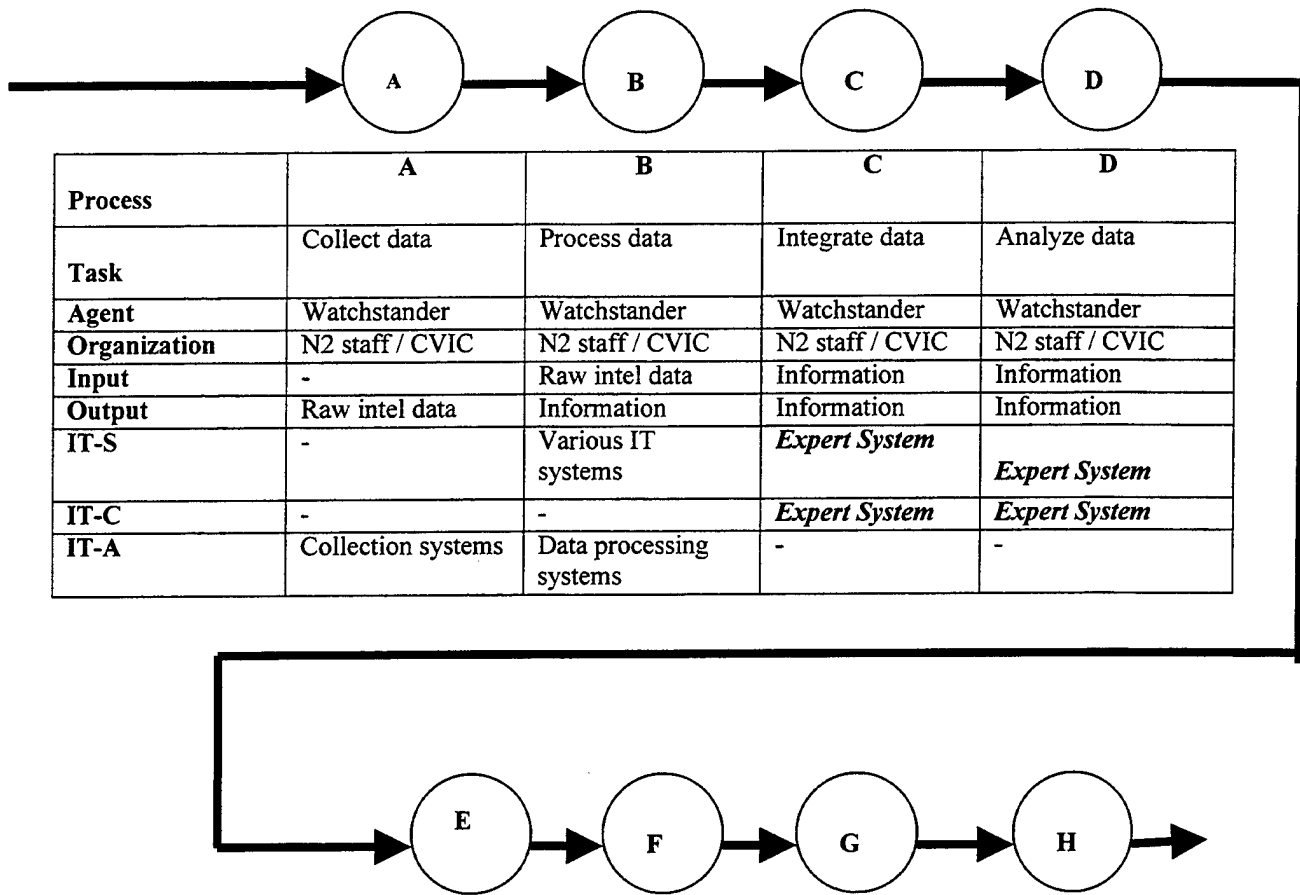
A B C D

| Process | A | B | C | D |
|---|---|---|---|---|
| Task | Collect data | Process data | Integrate data | Analyze data |
| Agent | Watchstander | Watchstander | Watchstander | Watchstander |
| Organization | N2 staff / CVIC | N2 staff / CVIC | N2 staff / CVIC | N2 staff / CVIC |
| Input | - | Raw intel data | Information | Information |
| Output | Raw intel data | Information | Information | Information |
| IT-S | - | Various IT systems | *Expert System* | *Expert System* |
| IT-C | - | - | *Expert System* | *Expert System* |
| IT-A | Collection systems | Data processing systems | - | - |

E F G H